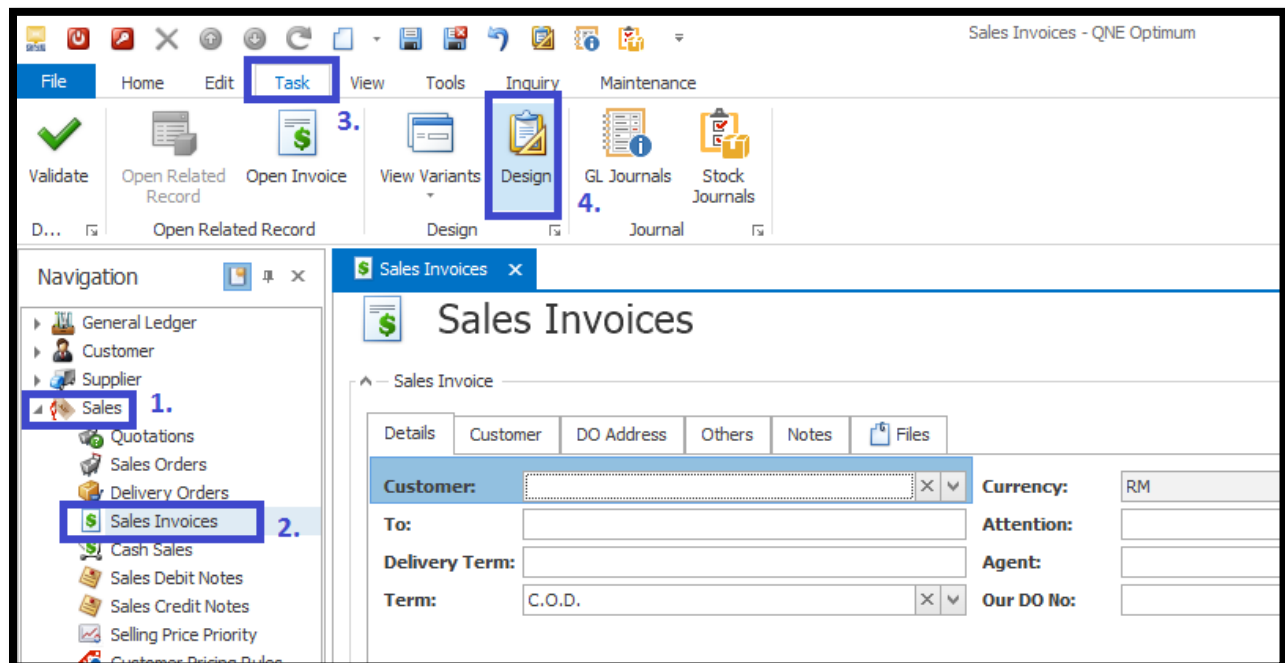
Sales Invoices - QNE Optimum

File Home Edit Task View Tools Inquiry Maintenance

Validate
D...

Open Related Record
Open Invoice
Open Related Record

3.

View Variants
Design
Design

4.

GL Journals
Stock Journals
Journal

Navigation

General Ledger
Customer
Supplier
Sales 1.
Quotations
Sales Orders
Delivery Orders
Sales Invoices 2.
Cash Sales
Sales Debit Notes
Sales Credit Notes
Selling Price Priority
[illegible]

Sales Invoices ×

Sales Invoices

Sales Invoice

Details | Customer | DO Address | Others | Notes | Files

Customer:
To:
Delivery Term:
Term: C.O.D.

Currency: RM
Attention:
Agent:
Our DO No: